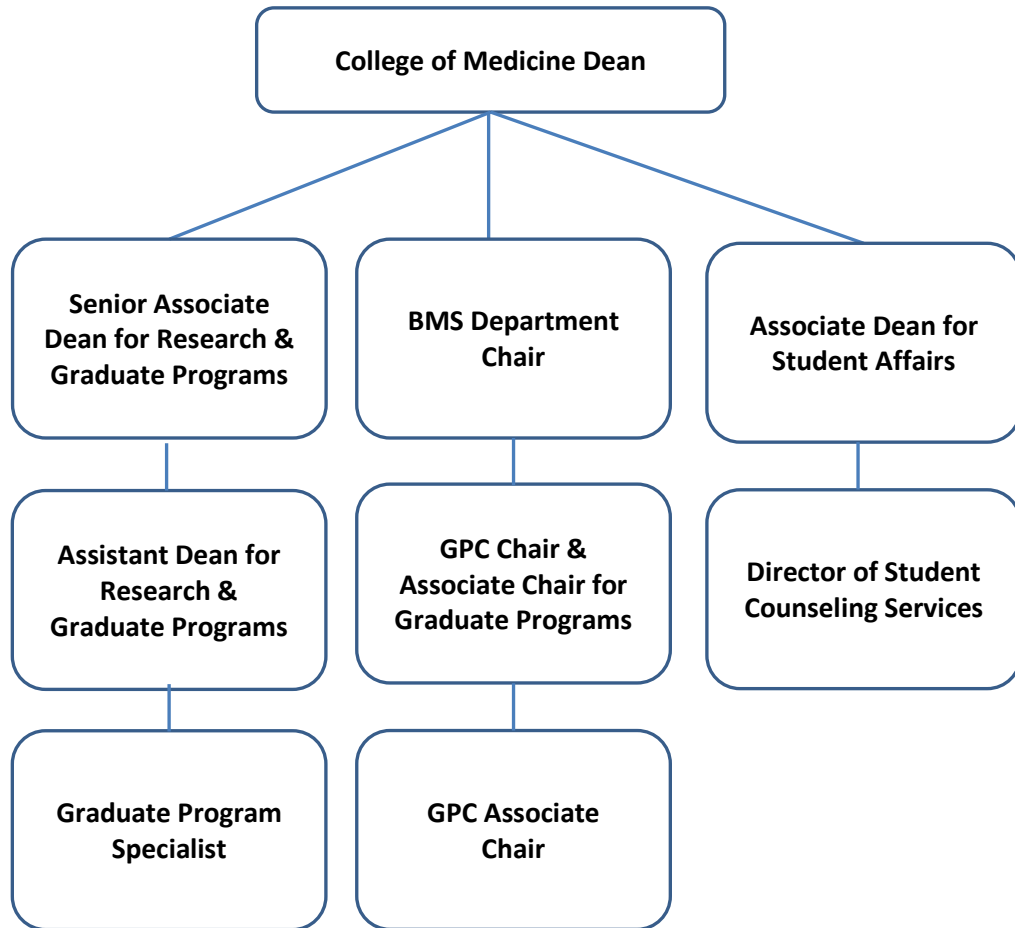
College of Medicine Dean

Senior Associate Dean for Research & Graduate Programs

BMS Department Chair

Associate Dean for Student Affairs

Assistant Dean for Research & Graduate Programs

GPC Chair & Associate Chair for Graduate Programs

Director of Student Counseling Services

Graduate Program Specialist

GPC Associate Chair